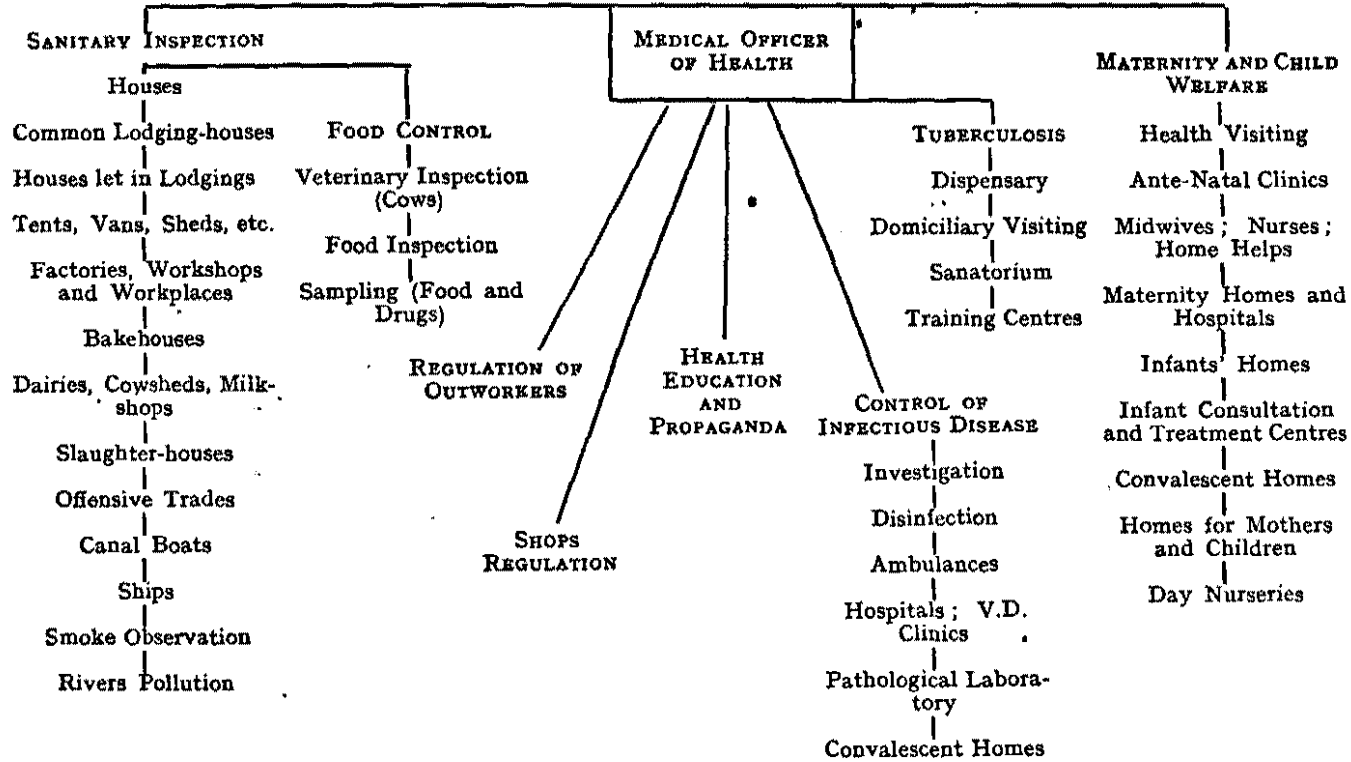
MEDICAL OFFICER OF HEALTH

SANITARY INSPECTION

Houses

Common Lodging-houses

Houses let in Lodgings

Tents, Vans, Sheds, etc.

Factories, Workshops and Workplaces

Bakehouses

Dairies, Cowsheds, Milkshops

Slaughter-houses

Offensive Trades

Canal Boats

Ships

Smoke Observation

Rivers Pollution

FOOD CONTROL

Veterinary Inspection (Cows)

Food Inspection

Sampling (Food and Drugs)

REGULATION OF OUTWORKERS

SHOPS REGULATION

HEALTH EDUCATION AND PROPAGANDA

CONTROL OF INFECTIOUS DISEASE

Investigation

Disinfection

Ambulances

Hospitals; V.D. Clinics

Pathological Laboratory

Convalescent Homes

TUBERCULOSIS

Dispensary

Domiciliary Visiting

Sanatorium

Training Centres

MATERNITY AND CHILD WELFARE

Health Visiting

Ante-Natal Clinics

Midwives; Nurses; Home Helps

Maternity Homes and Hospitals

Infants' Homes

Infant Consultation and Treatment Centres

Convalescent Homes

Homes for Mothers and Children

Day Nurseries